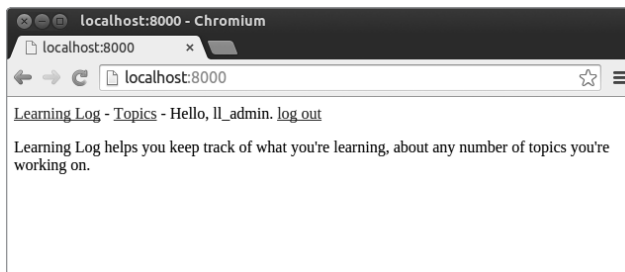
localhost:8000 - Chromium

localhost:8000 ×

localhost:8000

Learning Log - Topics - Hello, ll_admin. log out

Learning Log helps you keep track of what you're learning, about any number of topics you're working on.